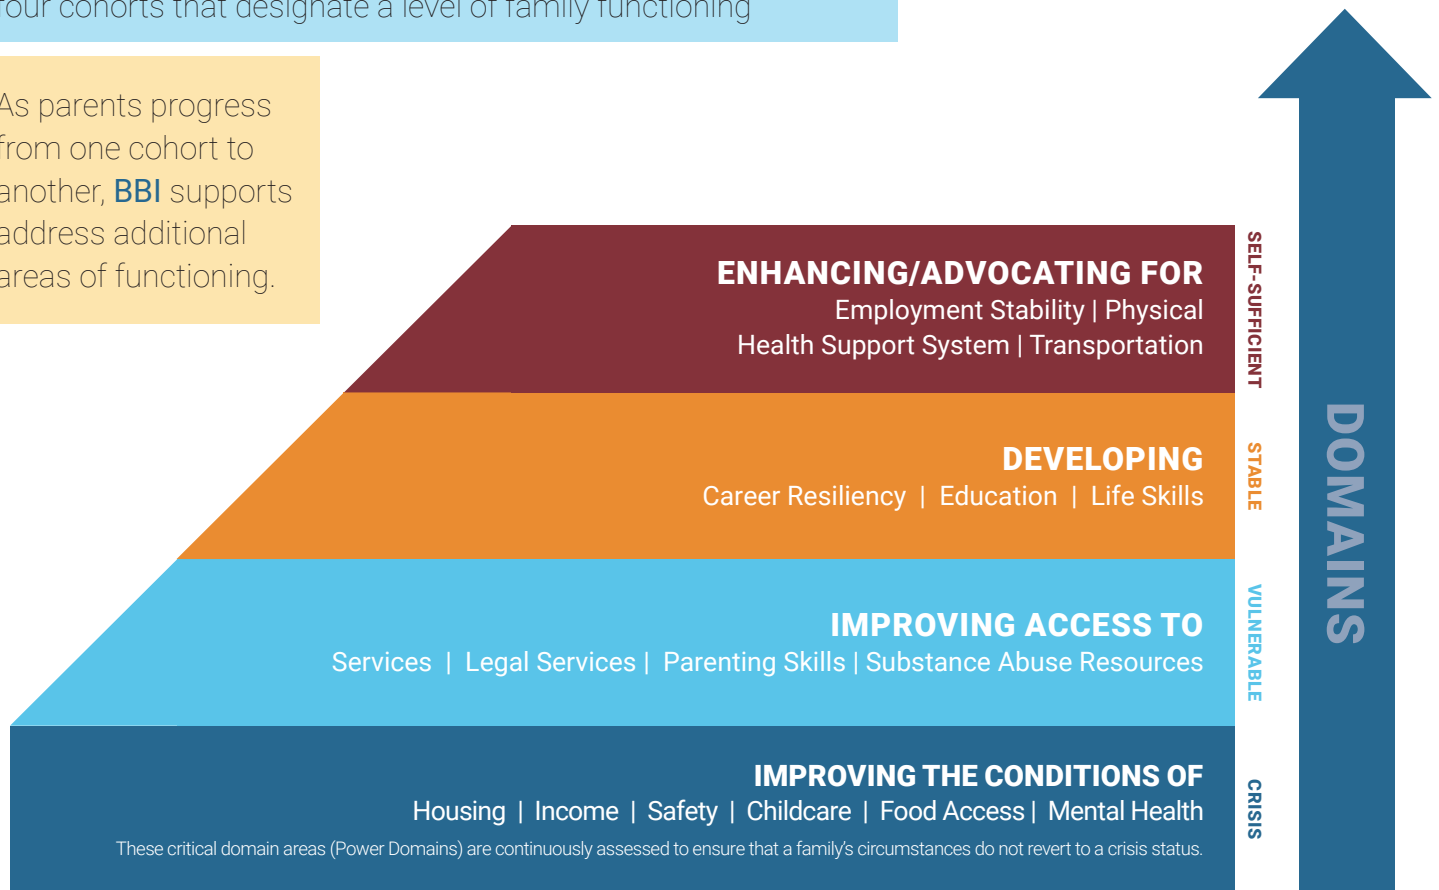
four cohorts that designate a level of family functioning

As parents progress from one cohort to another, BBI supports address additional areas of functioning.

ENHANCING/ADVOCATING FOR
Employment Stability | Physical Health Support System | Transportation

SELF-SUFFICIENT

DEVELOPING
Career Resiliency | Education | Life Skills

STABLE

IMPROVING ACCESS TO
Services | Legal Services | Parenting Skills | Substance Abuse Resources

VULNERABLE

IMPROVING THE CONDITIONS OF
Housing | Income | Safety | Childcare | Food Access | Mental Health
These critical domain areas (Power Domains) are continuously assessed to ensure that a family's circumstances do not revert to a crisis status.

CRISIS

DOMAINS